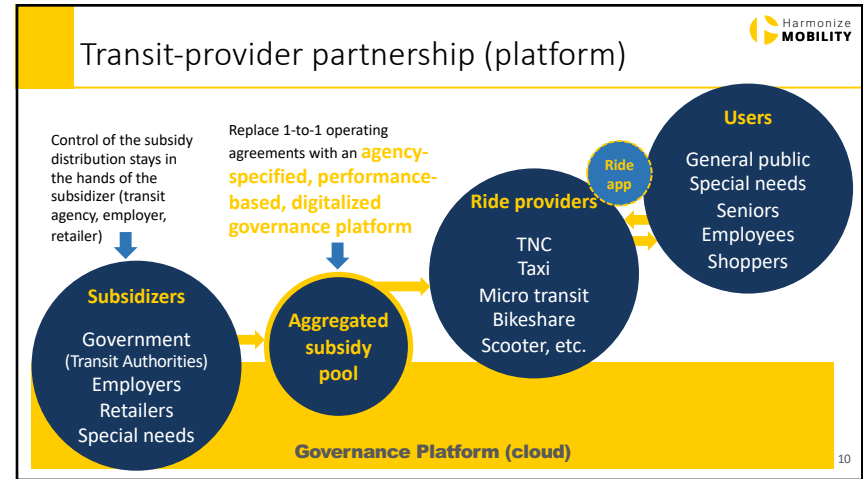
Transit-provider partnership (platform)

Harmonize MOBILITY

Control of the subsidy distribution stays in the hands of the subsidizer (transit agency, employer, retailer)

Replace 1-to-1 operating agreements with an agency-specified, performance-based, digitalized governance platform

Users

General public
Special needs
Seniors
Employees
Shoppers

Ride app

Ride providers

TNC
Taxi
Micro transit
Bikeshare
Scooter, etc.

Subsidizers

Government
(Transit Authorities)
Employers
Retailers
Special needs

Aggregated subsidy pool

Governance Platform (cloud)

10